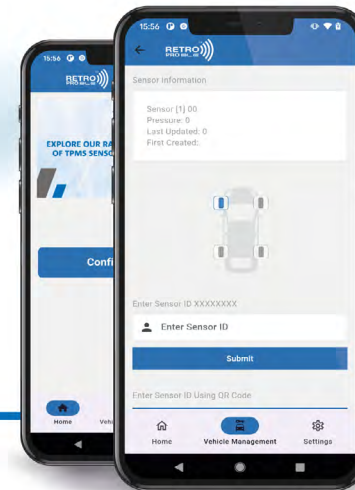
15:56

RETRO PRO BLE

EXPLORE OUR RA
OF TPMS SENSO

Confi

Home
Vehi

15:56

RETRO PRO BLE

Sensor Information

Sensor [1] 00
Pressure: 0
Last Updated: 0
First Created:

Enter Sensor ID XXXXXXXX

Enter Sensor ID

Submit

Enter Sensor ID Using QR Code

Home
Vehicle Management
Settings